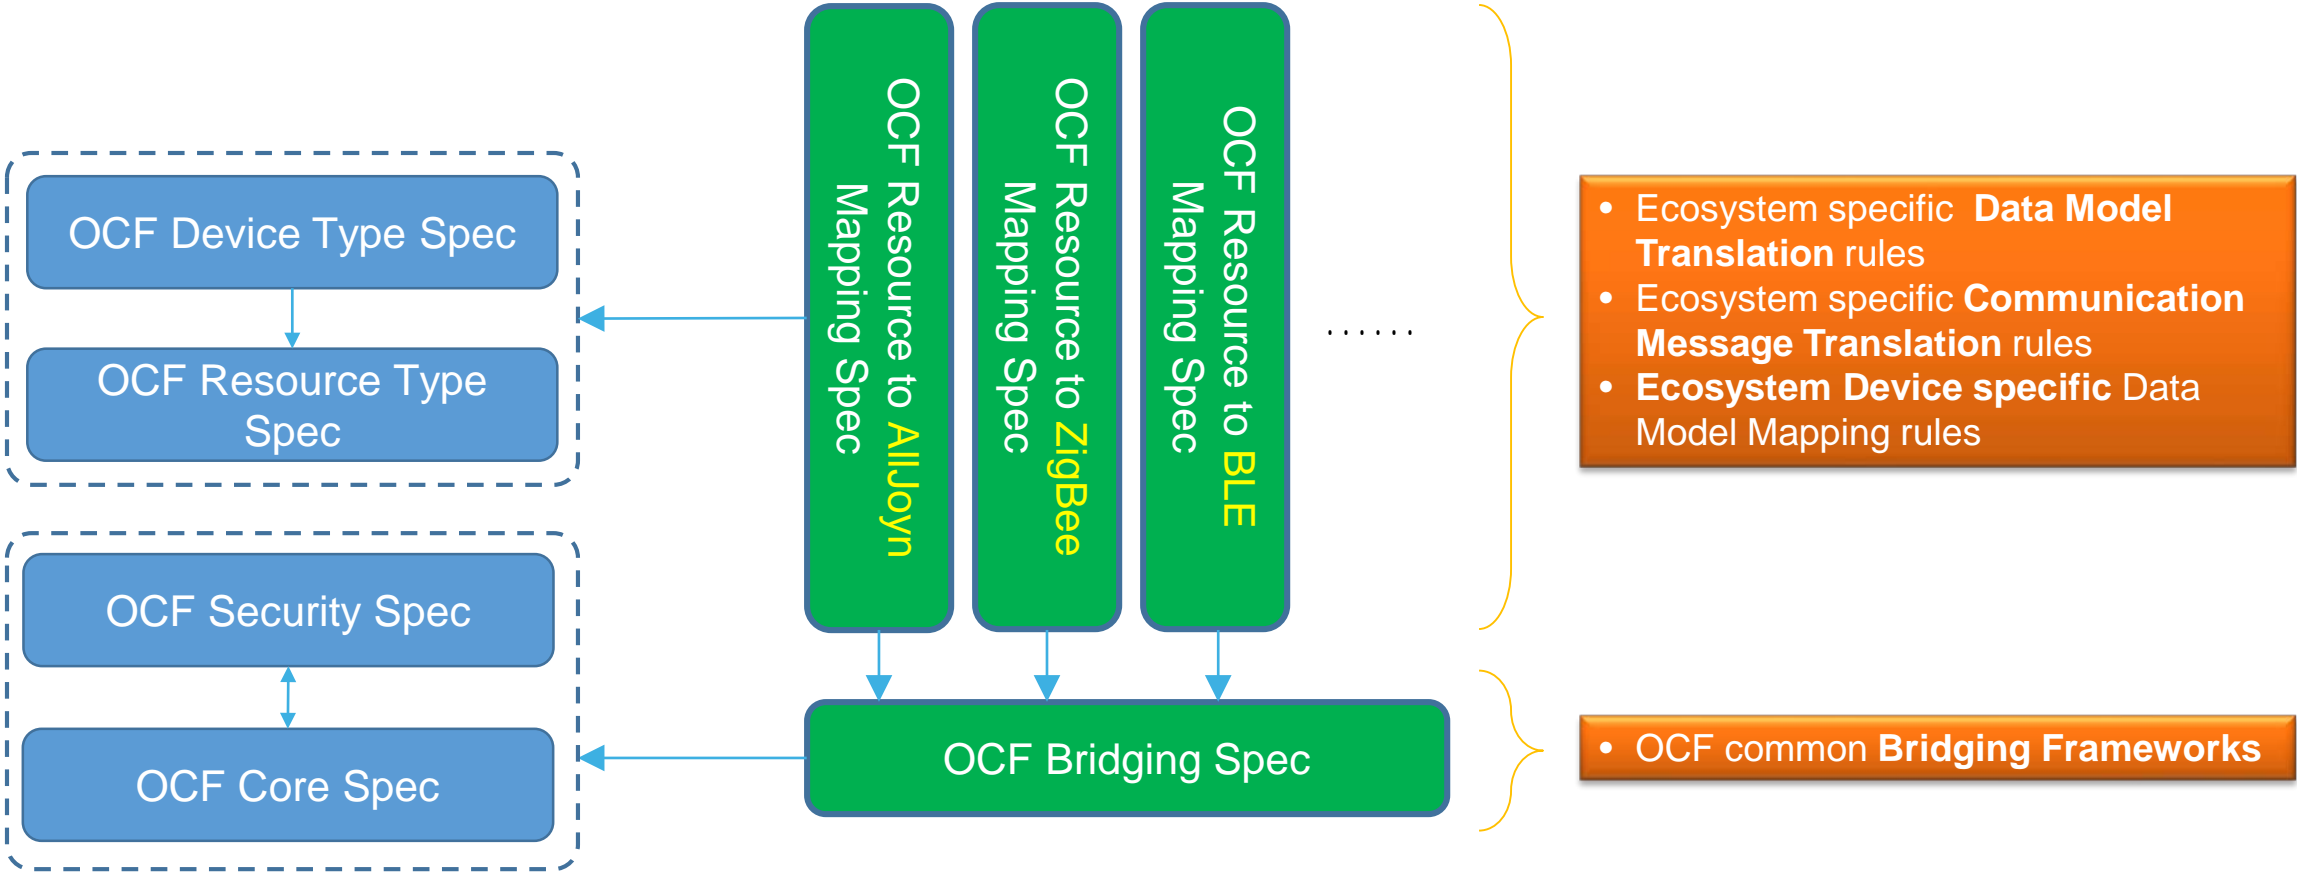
OCF Device Type Spec

OCF Resource Type Spec

OCF Security Spec

OCF Core Spec

OCF Resource to AllJoyn Mapping Spec

OCF Resource to ZigBee Mapping Spec

OCF Resource to BLE Mapping Spec

.......

OCF Bridging Spec

• Ecosystem specific Data Model Translation rules
• Ecosystem specific Communication Message Translation rules
• Ecosystem Device specific Data Model Mapping rules

• OCF common Bridging Frameworks